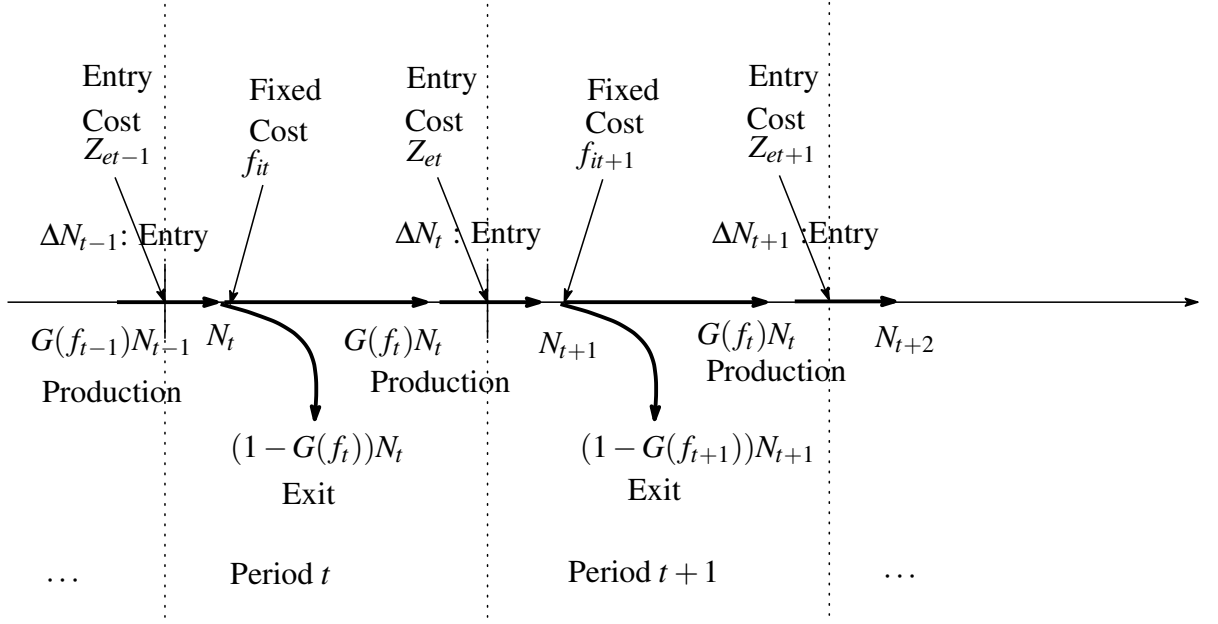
Entry Cost $Z_{et-1}$

Fixed Cost $f_{it}$

Entry Cost $Z_{et}$

Fixed Cost $f_{it+1}$

Entry Cost $Z_{et+1}$

$\Delta N_{t-1}$: Entry

$\Delta N_t$ : Entry

$\Delta N_{t+1}$ :Entry

$G(f_{t-1})N_{t-1}$

$N_t$

$G(f_t)N_t$

$N_{t+1}$

$G(f_t)N_t$

$N_{t+2}$

Production

Production

Production

$(1-G(f_t))N_t$

Exit

$(1-G(f_{t+1}))N_{t+1}$

Exit

$\dots$

Period $t$

Period $t+1$

$\dots$